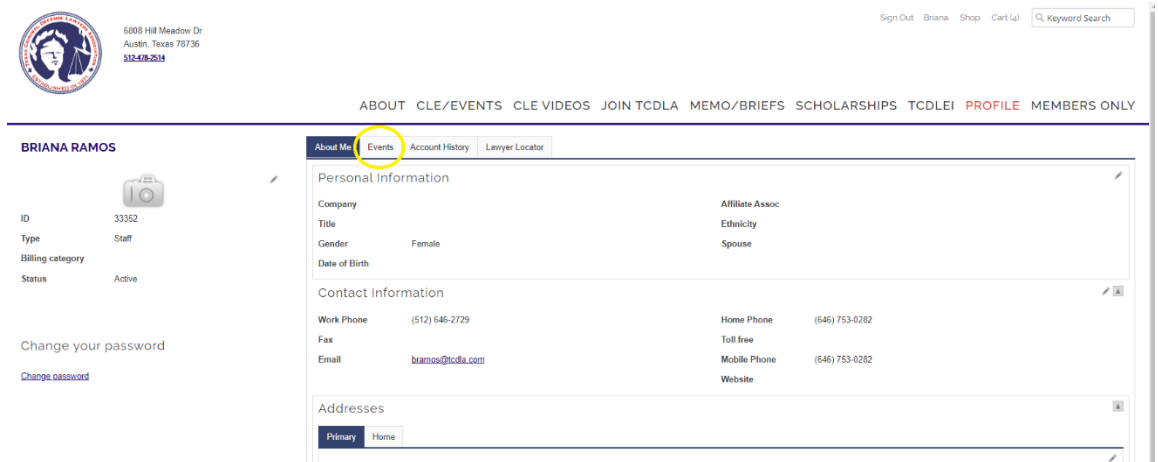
6808 Hill Meadow Dr
Austin, Texas 78736
512-478-2514

Sign Out Briana Shop Cart (4) Keyword Search

ABOUT CLE/EVENTS CLE VIDEOS JOIN TCDLA MEMO/BRIEFS SCHOLARSHIPS TCDLEI PROFILE MEMBERS ONLY

BRIANA RAMOS

ID 33352
Type Staff
Billing category
Status Active

Change your password

Change password

About Me Events Account History Lawyer Locator

Personal Information

Company
Title
Gender Female
Date of Birth
Affiliate Assoc
Ethnicity
Spouse

Contact Information

Work Phone (512) 646-2729
Fax
Email bramos@tcdla.com
Home Phone (646) 753-0282
Toll free
Mobile Phone (646) 753-0282
Website

Addresses

Primary Home